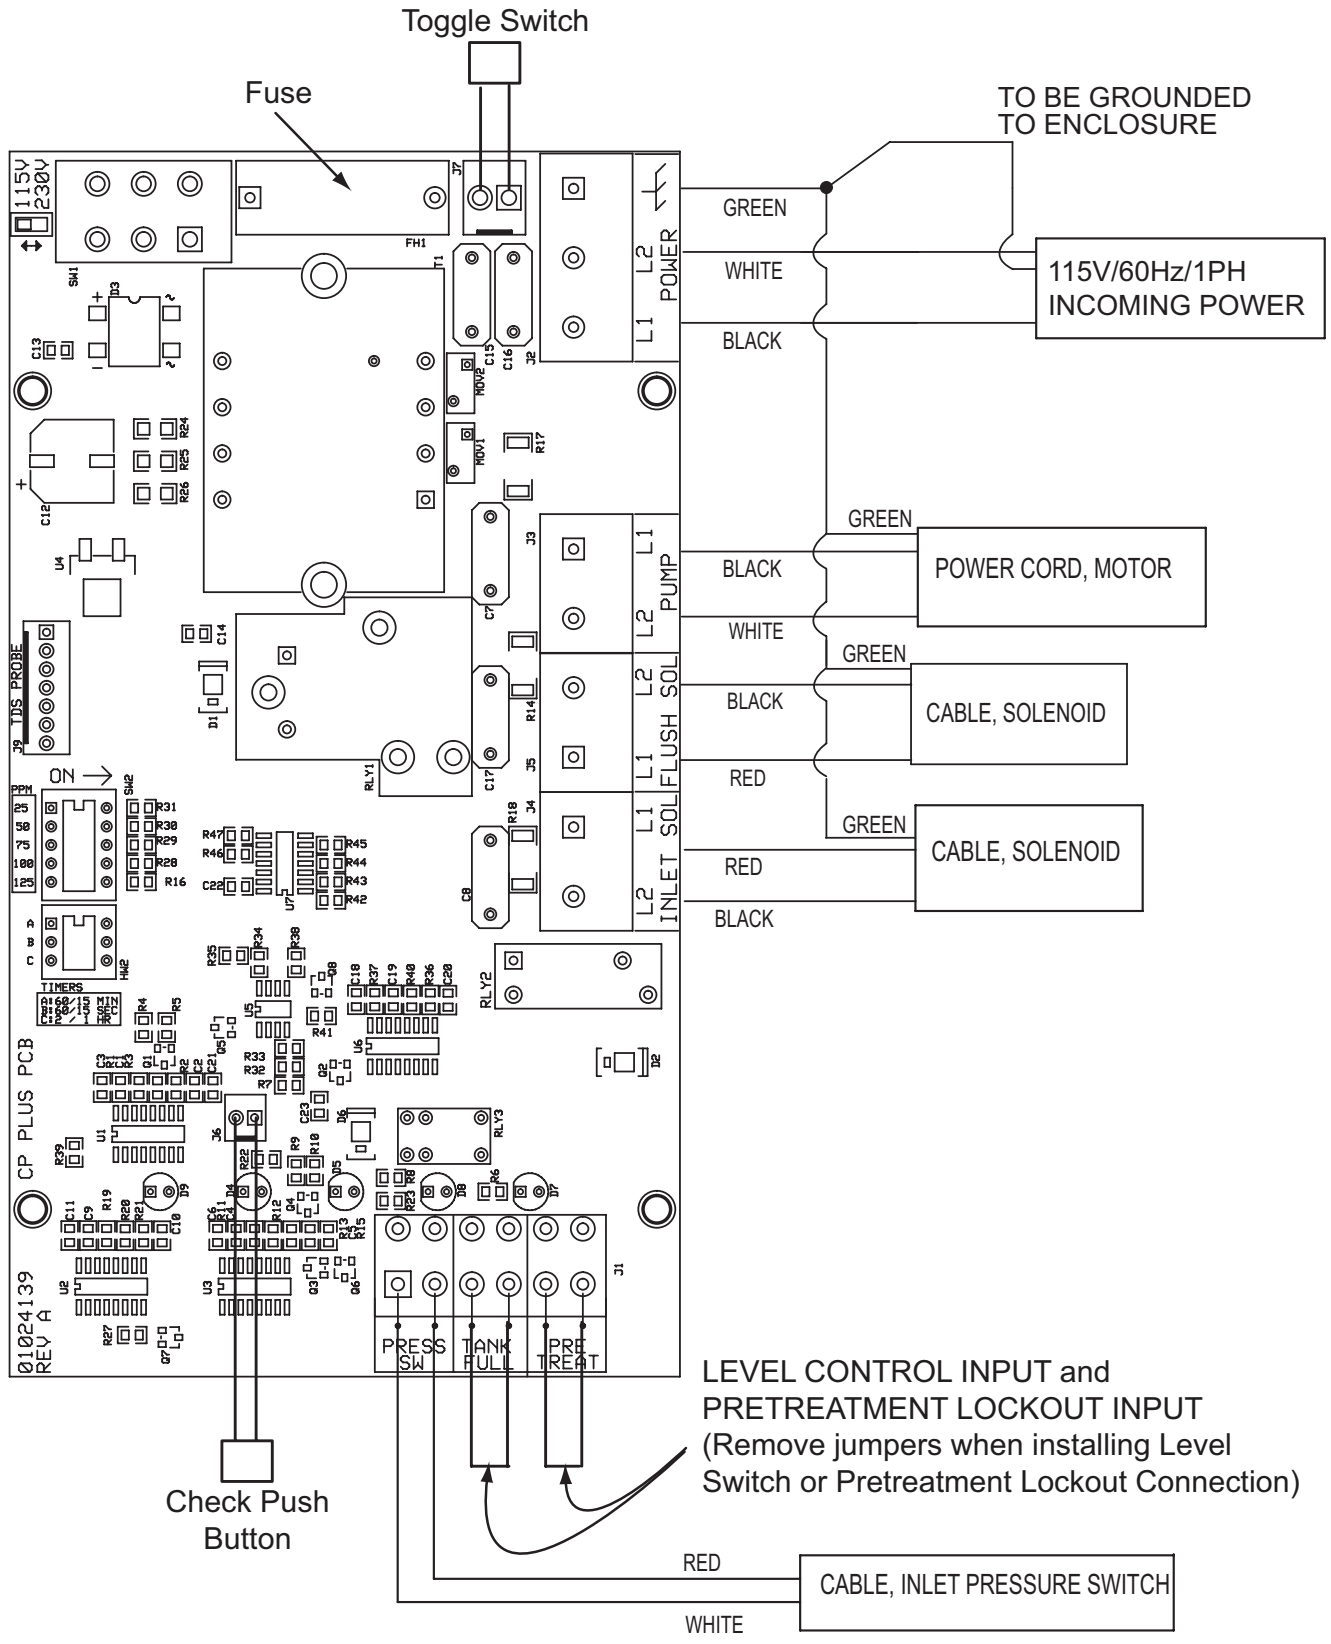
Toggle Switch

Fuse

TO BE GROUNDED TO ENCLOSURE

115V
230V

SW1

FH1

J7

T1

GREEN

WHITE

BLACK

L2 POWER L1

115V/60Hz/1PH INCOMING POWER

D3

C13

C15 C16 J2

MOV2

MOV1

R17

R24
R25
R26

C12

U4

J3

L1 PUMP L2

GREEN

BLACK

WHITE

POWER CORD, MOTOR

C7

C14

D1

TDS PROBE

J9

RLY1

GREEN

L2 FLUSH SOL L1

BLACK

CABLE, SOLENOID

R14

J5

C17

RED

ON →

PPM
25
50
75
100
125

SW2

R31
R30
R29
R28
R16

R18 J4

L1 INLET SOL L2

GREEN

CABLE, SOLENOID

RED

BLACK

R47
R46

R45
R44
R43
R42

C22

U7

C8

A
B
C

HW2

R35 R34 R38

Q8

C18 R37 C19 R40 R36 C20

RLY2

TIMERS
A: 60/15 MIN
B: 60/15 SEC
C: 2 / 1 HR

R4 R5

U5

R41

U6

Q1

Q5

C3 C1 R3 R2 C2 R1

R33
R32
R7

Q2

D2

CP PLUS PCB

U1

J6

C23

D6

RLY3

R39

R22

R9 R10

D5

R8 R23

R6

D9

D4

D8

D7

C11 C9 R19 R20 R21 C10

C6 C4 R11 R12 R13 C5 R15

Q4

U2

U3

Q3

Q6

J1

R27

Q7

01024139 REV A

PRESS SW

TANK FULL

PRE TREAT

LEVEL CONTROL INPUT and PRETREATMENT LOCKOUT INPUT (Remove jumpers when installing Level Switch or Pretreatment Lockout Connection)

Check Push Button

RED

CABLE, INLET PRESSURE SWITCH

WHITE